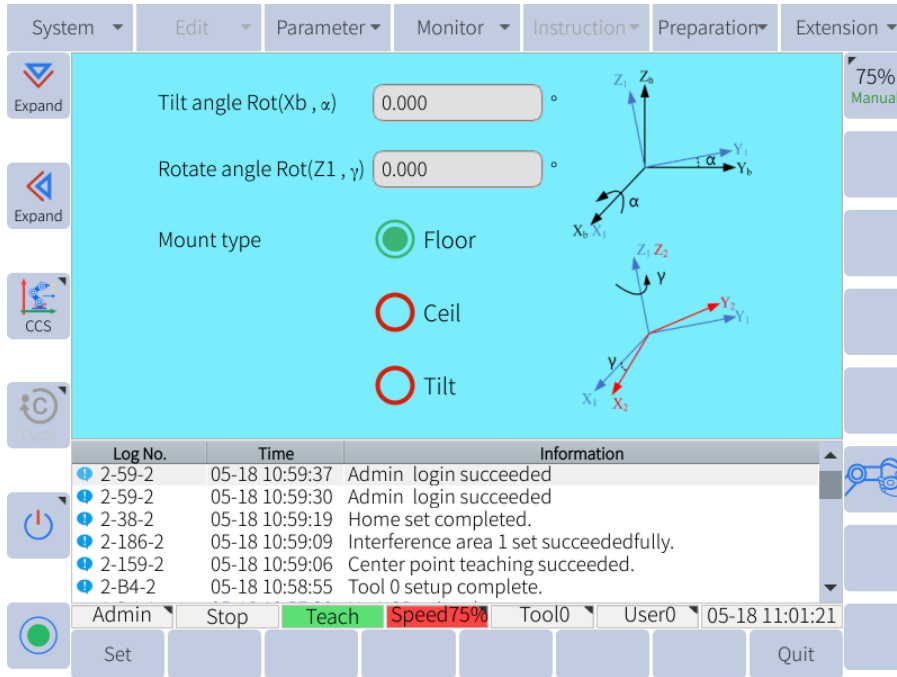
System Edit Parameter Monitor Instruction Preparation Extension

Expand

Expand

CCS

Cycle

75%
Manual

Tilt angle Rot(Xb , α) 0.000 °

Rotate angle Rot(Z1 , γ) 0.000 °

Mount type

Floor

Ceil

Tilt

$Z_1$ $Z_b$ $Y_1$ α $Y_b$ α $X_b$ $X_1$

$Z_1$ $Z_2$ γ $Y_2$ $Y_1$ γ $X_1$ $X_2$

| Log No. | Time | Information |
|---|---|---|
| 2-59-2 | 05-18 10:59:37 | Admin login succeeded |
| 2-59-2 | 05-18 10:59:30 | Admin login succeeded |
| 2-38-2 | 05-18 10:59:19 | Home set completed. |
| 2-186-2 | 05-18 10:59:09 | Interference area 1 set succeededfully. |
| 2-159-2 | 05-18 10:59:06 | Center point teaching succeeded. |
| 2-B4-2 | 05-18 10:58:55 | Tool 0 setup complete. |

Admin Stop Teach Speed75% Tool0 User0 05-18 11:01:21

Set Quit